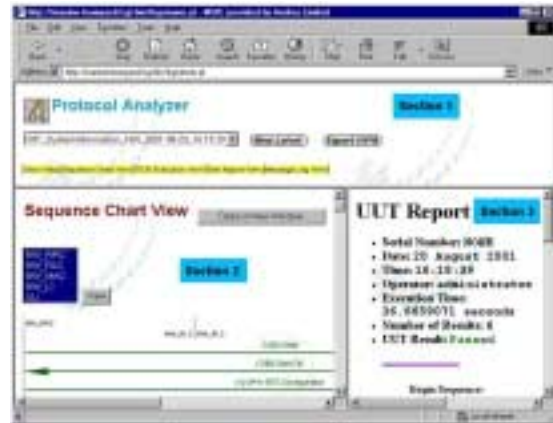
Protocol Analyzer

Section 1

Sequence Chart View

Section 2

UUT Report

Section 3

- Serial Number: NONE
- Date: 20 August 2001
- Time: 16:10:29
- Operator: administrator
- Execution Time: 36.0650071 seconds
- Number of Results: 6
- UUT Result: Passed

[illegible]